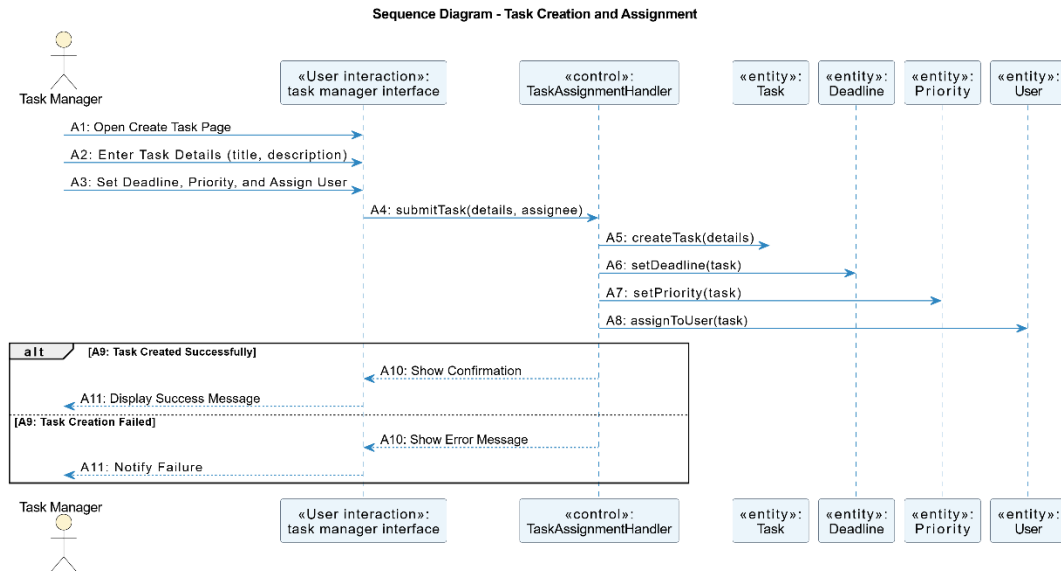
Sequence Diagram - Task Creation and Assignment

Task Manager

«User interaction»: task manager interface

«control»: TaskAssignmentHandler

«entity»: Task

«entity»: Deadline

«entity»: Priority

«entity»: User

A1: Open Create Task Page

A2: Enter Task Details (title, description)

A3: Set Deadline, Priority, and Assign User

A4: submitTask(details, assignee)

A5: createTask(details)

A6: setDeadline(task)

A7: setPriority(task)

A8: assignToUser(task)

alt [A9: Task Created Successfully]

A10: Show Confirmation

A11: Display Success Message

[A9: Task Creation Failed]

A10: Show Error Message

A11: Notify Failure

Task Manager

«User interaction»: task manager interface

«control»: TaskAssignmentHandler

«entity»: Task

«entity»: Deadline

«entity»: Priority

«entity»: User